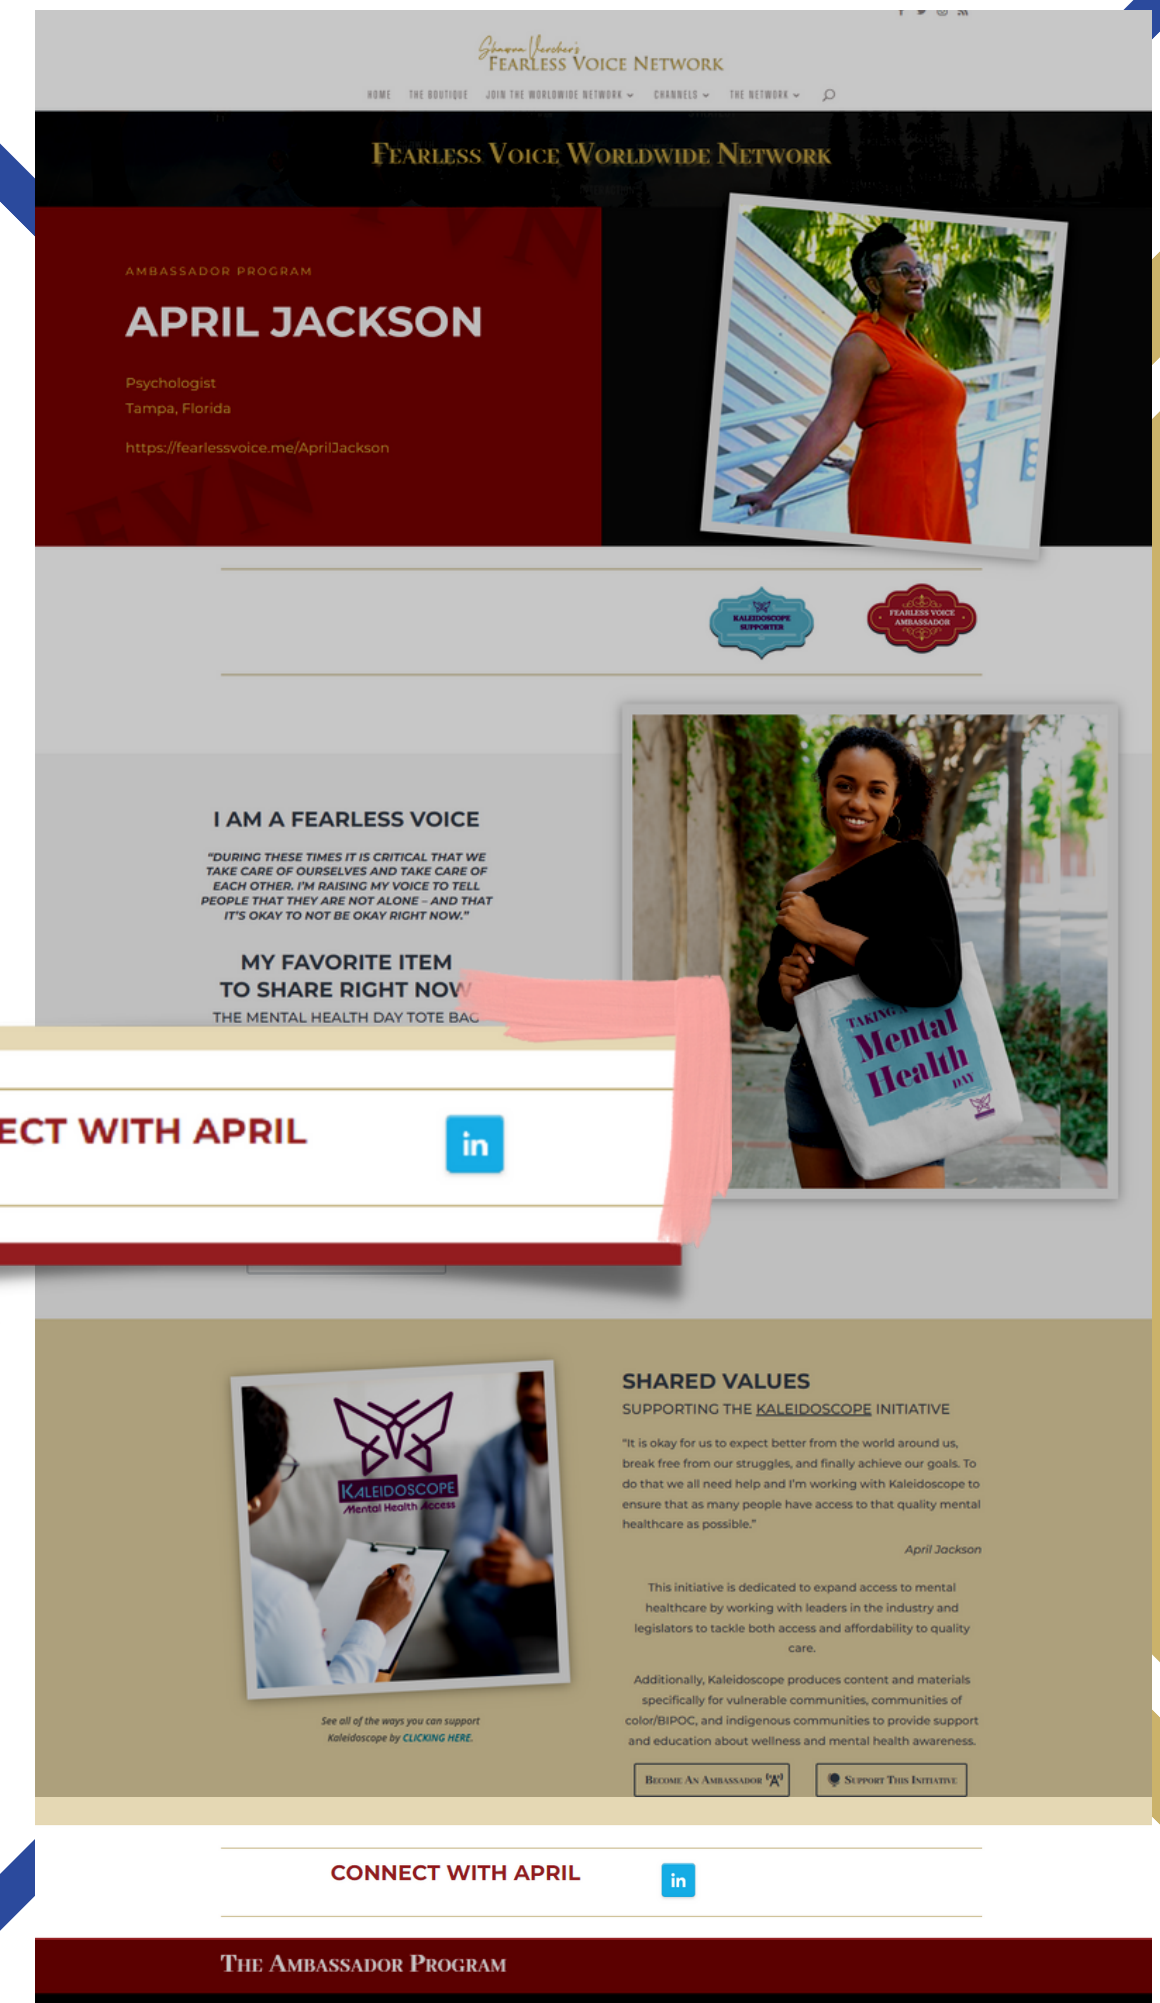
Sharon Vercher's
FEARLESS VOICE NETWORK

HOME THE BOUTIQUE JOIN THE WORLDWIDE NETWORK CHANNELS THE NETWORK

FEARLESS VOICE WORLDWIDE NETWORK

AMBASSADOR PROGRAM

APRIL JACKSON

Psychologist
Tampa, Florida

https://fearlessvoice.me/AprilJackson

KALEIDOSCOPE SUPPORTER

FEARLESS VOICE AMBASSADOR

I AM A FEARLESS VOICE

"DURING THESE TIMES IT IS CRITICAL THAT WE TAKE CARE OF OURSELVES AND TAKE CARE OF EACH OTHER. I'M RAISING MY VOICE TO TELL PEOPLE THAT THEY ARE NOT ALONE – AND THAT IT'S OKAY TO NOT BE OKAY RIGHT NOW."

MY FAVORITE ITEM TO SHARE RIGHT NOW

THE MENTAL HEALTH DAY TOTE BAG

TAKING A Mental Health DAY

ECT WITH APRIL

in

KALEIDOSCOPE Mental Health Access

See all of the ways you can support Kaleidoscope by CLICKING HERE.

SHARED VALUES

SUPPORTING THE KALEIDOSCOPE INITIATIVE

"It is okay for us to expect better from the world around us, break free from our struggles, and finally achieve our goals. To do that we all need help and I'm working with Kaleidoscope to ensure that as many people have access to that quality mental healthcare as possible."

April Jackson

This initiative is dedicated to expand access to mental healthcare by working with leaders in the industry and legislators to tackle both access and affordability to quality care.

Additionally, Kaleidoscope produces content and materials specifically for vulnerable communities, communities of color/BIPOC, and indigenous communities to provide support and education about wellness and mental health awareness.

BECOME AN AMBASSADOR

SUPPORT THIS INITIATIVE

CONNECT WITH APRIL

in

THE AMBASSADOR PROGRAM